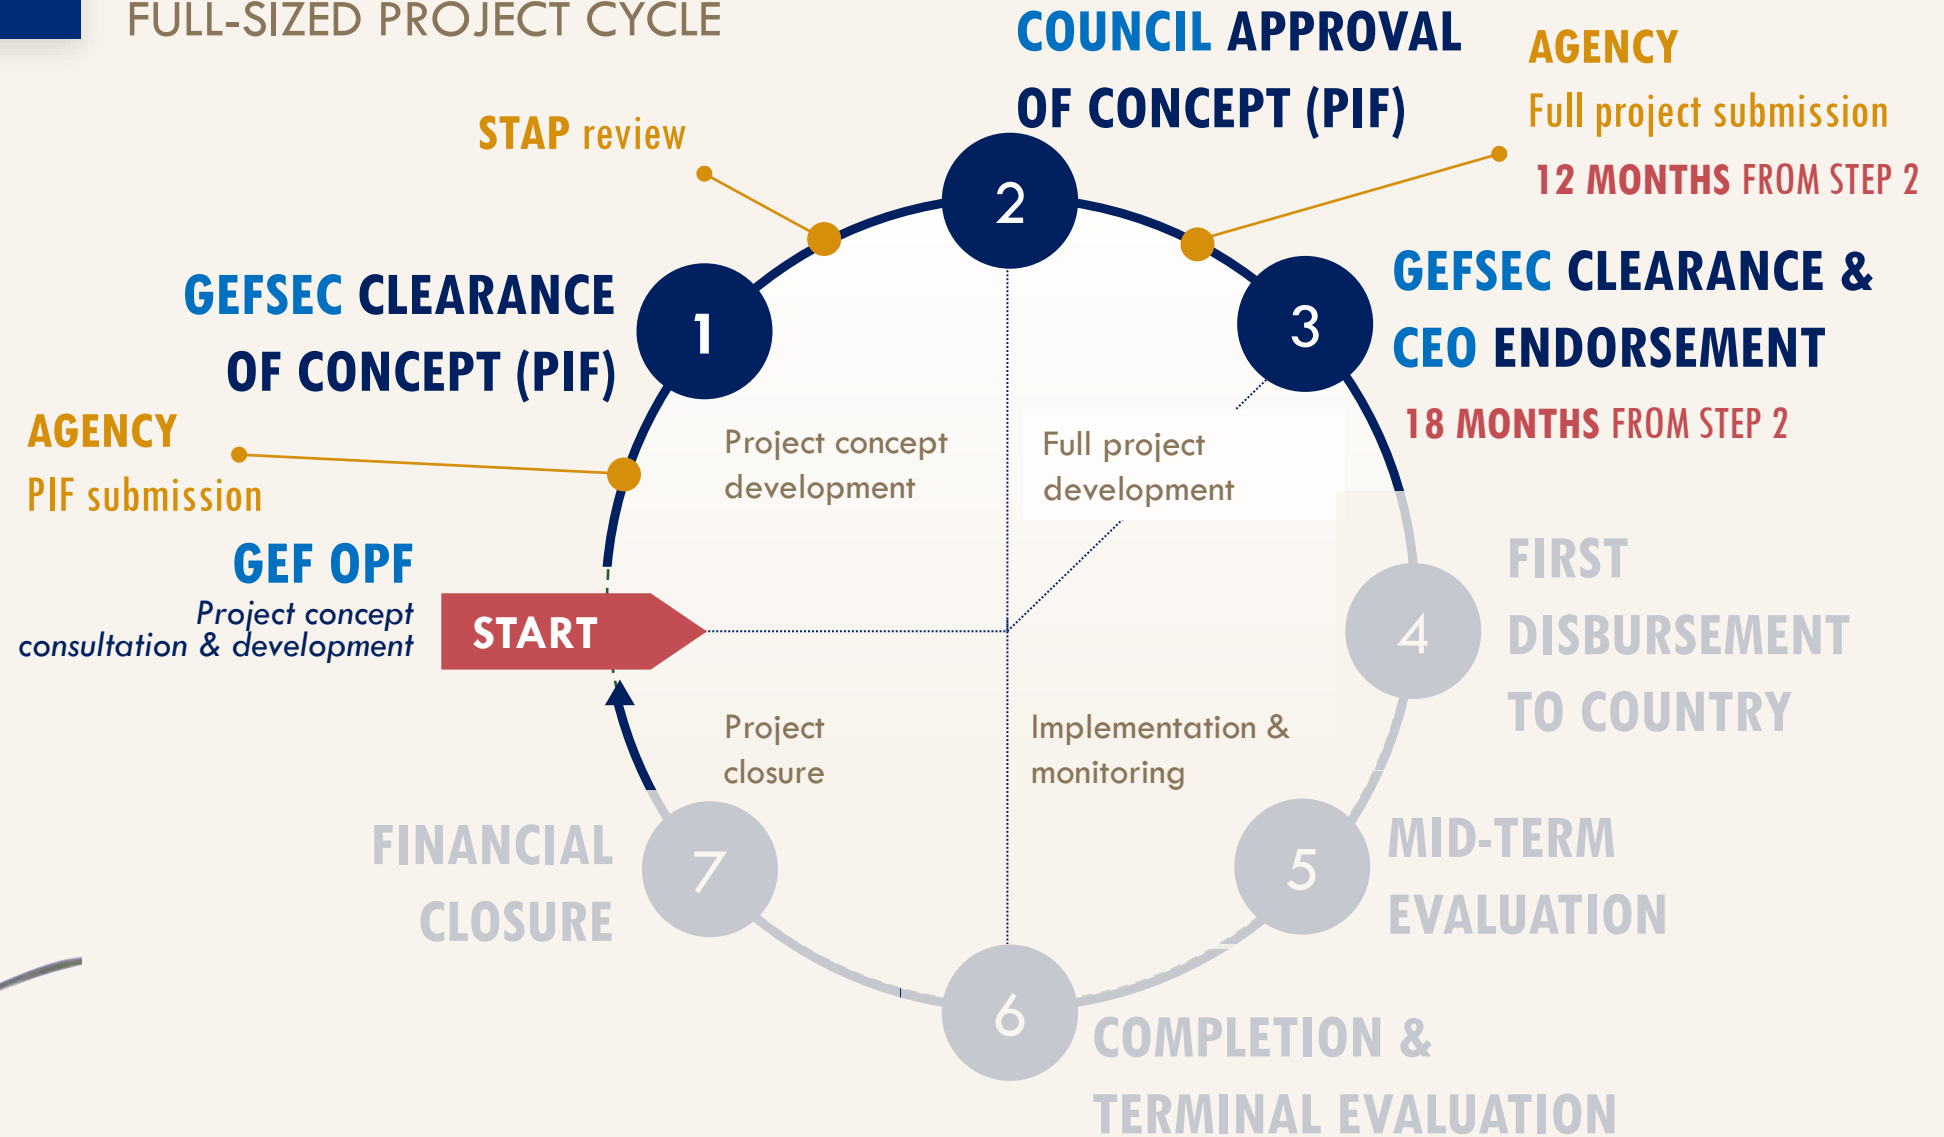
FULL-SIZED PROJECT CYCLE

STAP review

COUNCIL APPROVAL OF CONCEPT (PIF)

AGENCY
Full project submission
12 MONTHS FROM STEP 2

GEFSEC CLEARANCE OF CONCEPT (PIF)

1

2

3

GEFSEC CLEARANCE & CEO ENDORSEMENT
18 MONTHS FROM STEP 2

AGENCY
PIF submission

Project concept development

Full project development

GEF OPF
Project concept consultation & development

START

4

FIRST DISBURSEMENT TO COUNTRY

Project closure

Implementation & monitoring

FINANCIAL CLOSURE

7

5

MID-TERM EVALUATION

6

COMPLETION & TERMINAL EVALUATION